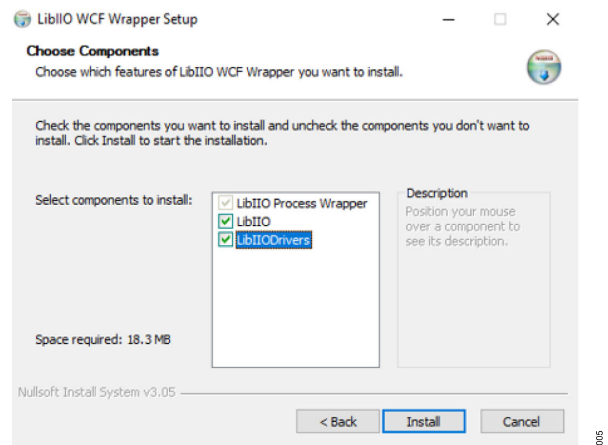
LibIIO WCF Wrapper Setup

Choose Components
Choose which features of LibIIO WCF Wrapper you want to install.

Check the components you want to install and uncheck the components you don't want to install. Click Install to start the installation.

Select components to install:

LibIIO Process Wrapper
LibIIO
LibIIODrivers

Description
Position your mouse over a component to see its description.

Space required: 18.3 MB

Nullsoft Install System v3.05

< Back
Install
Cancel

005